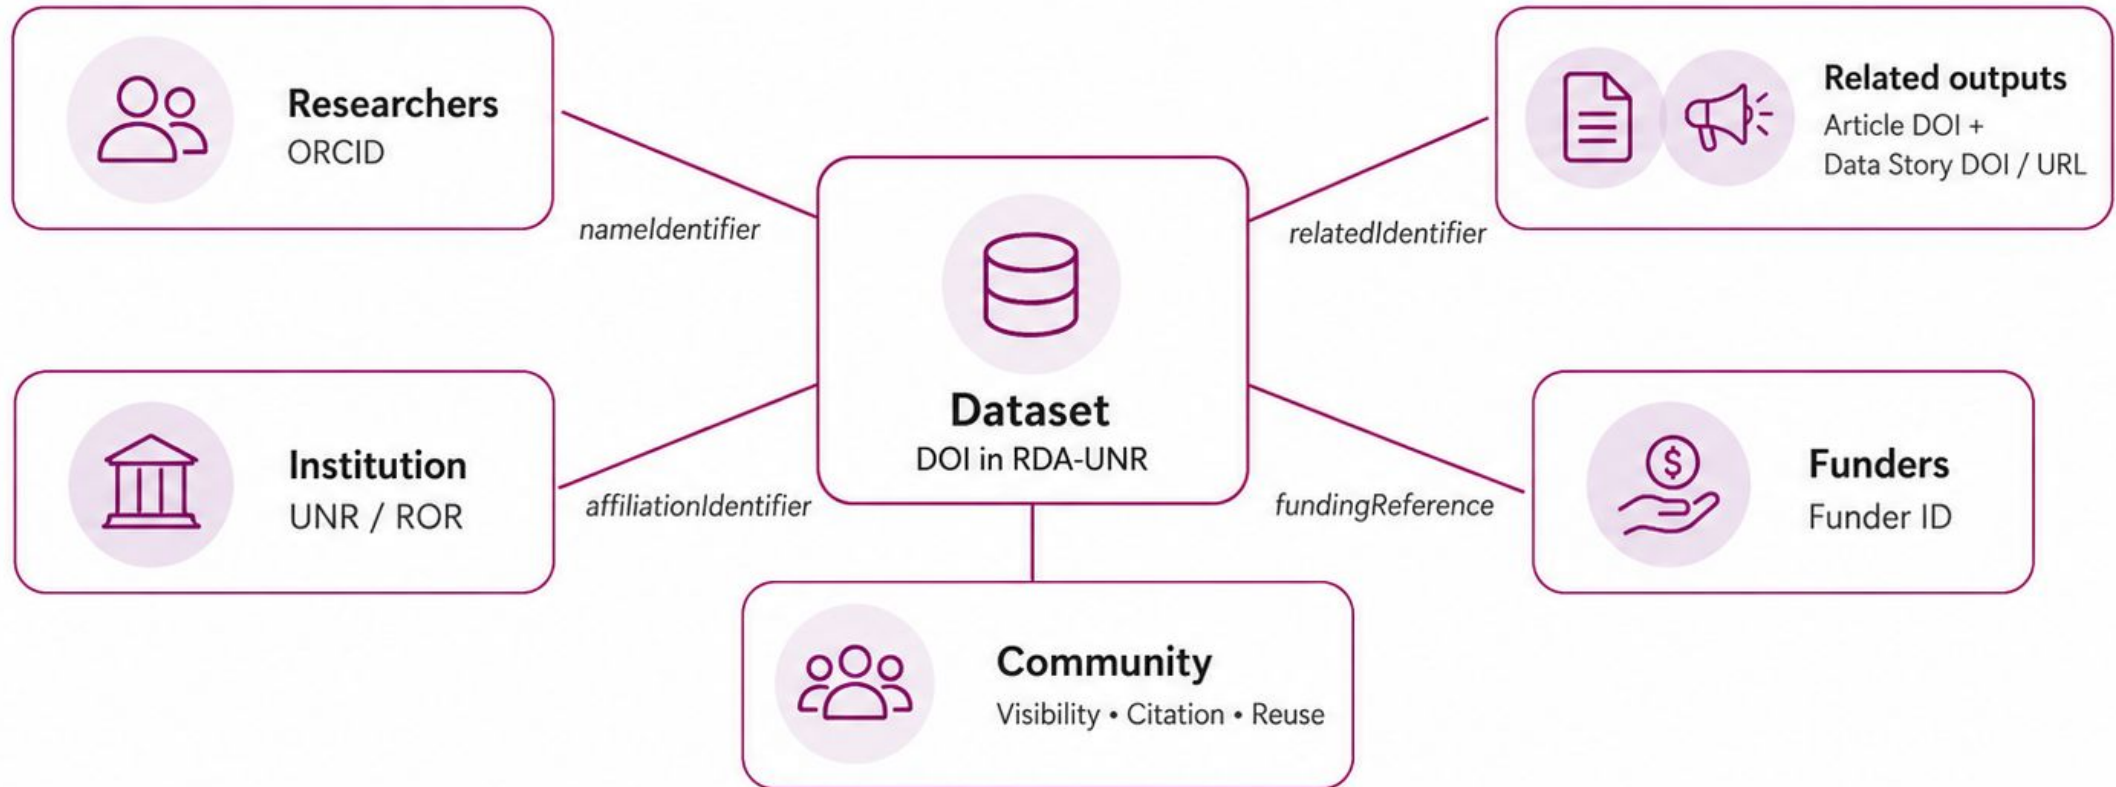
Researchers
ORCID

Related outputs
Article DOI +
Data Story DOI / URL

nameIdentifier

relatedIdentifier

Dataset
DOI in RDA-UNR

Institution
UNR / ROR

affiliationIdentifier

fundingReference

Funders
Funder ID

Community
Visibility • Citation • Reuse